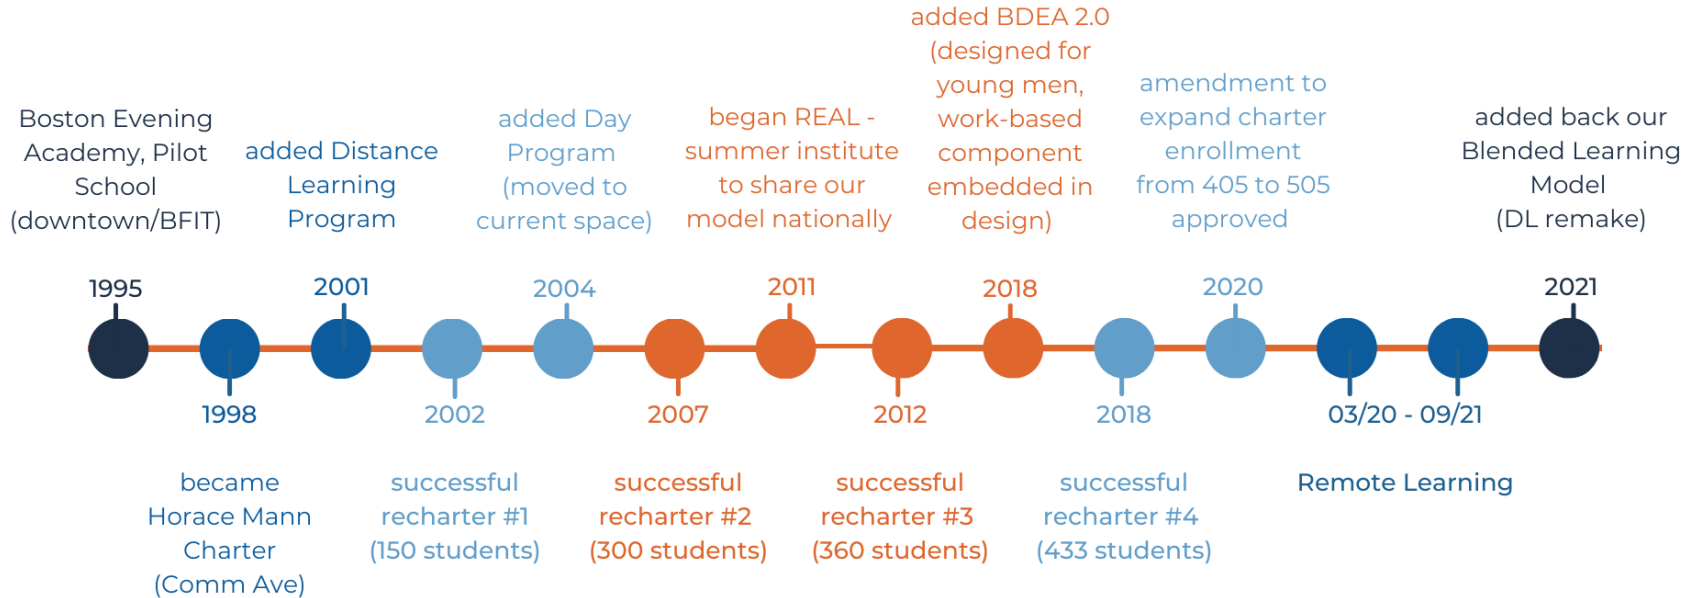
added BDEA 2.0 (designed for young men, work-based component embedded in design)

Boston Evening Academy, Pilot School (downtown/BFIT)

added Distance Learning Program

added Day Program (moved to current space)

began REAL - summer institute to share our model nationally

amendment to expand charter enrollment from 405 to 505 approved

added back our Blended Learning Model (DL remake)

1995

2001

2004

2011

2018

2020

2021

1998

2002

2007

2012

2018

03/20 - 09/21

became Horace Mann Charter (Comm Ave)

successful recharter #1 (150 students)

successful recharter #2 (300 students)

successful recharter #3 (360 students)

successful recharter #4 (433 students)

Remote Learning